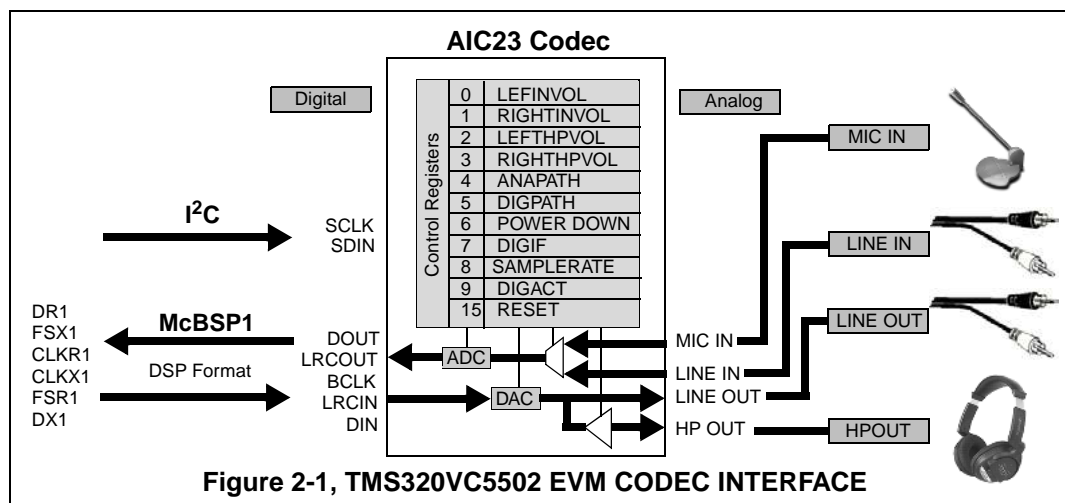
AIC23 Codec

Digital

Analog

Control Registers

| | |
|---|---|
| 0 | LEFINVOL |
| 1 | RIGHTINVOL |
| 2 | LEFTHPVOL |
| 3 | RIGHTHPVOL |
| 4 | ANAPATH |
| 5 | DIGPATH |
| 6 | POWER DOWN |
| 7 | DIGIF |
| 8 | SAMPLERATE |
| 9 | DIGACT |
| 15 | RESET |

MIC IN

LINE IN

LINE OUT

$I^2C$

SCLK
SDIN

DR1
FSX1
CLKR1
CLKX1
FSR1
DX1

McBSP1

DSP Format

DOUT
LRCOUT
BCLK
LRCIN
DIN

ADC

DAC

MIC IN
LINE IN
LINE OUT
HP OUT

HPOUT

Figure 2-1, TMS320VC5502 EVM CODEC INTERFACE